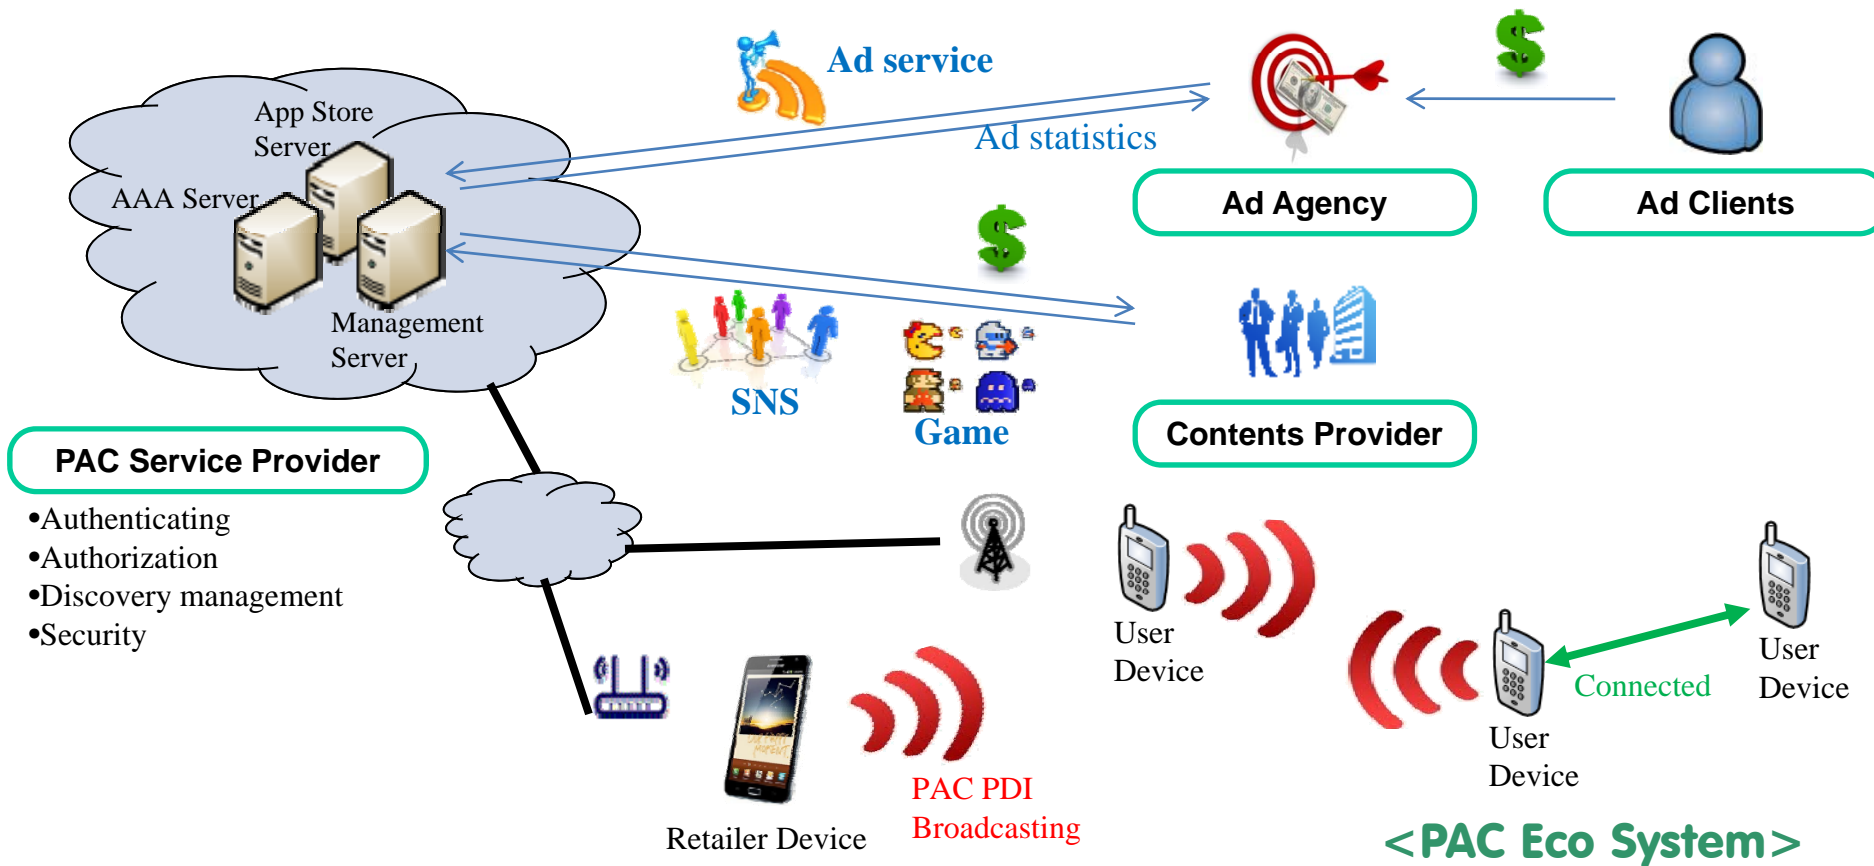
Ad service

Ad statistics

Ad Agency

Ad Clients

App Store Server

AAA Server

Management Server

SNS

Game

Contents Provider

PAC Service Provider

•Authenticating
•Authorization
•Discovery management
•Security

User Device

User Device

Connected

User Device

Retailer Device

PAC PDI Broadcasting

<PAC Eco System>